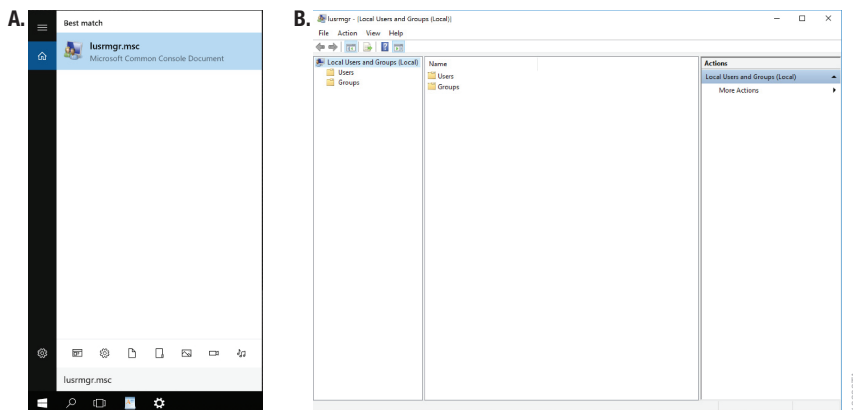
A.

Best match

lusrmgr.msc
Microsoft Common Console Document

lusrmgr.msc

B.

lusrmgr - [Local Users and Groups (Local)]

File Action View Help

Local Users and Groups (Local)
Users
Groups

Name
Users
Groups

Actions
Local Users and Groups (Local)
More Actions